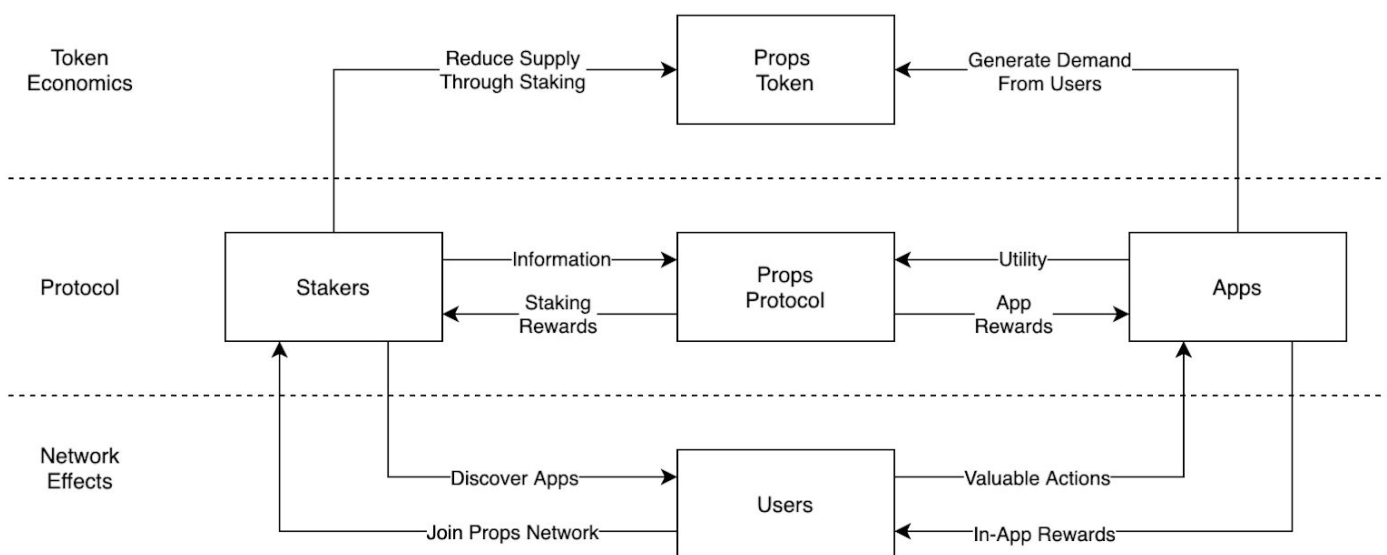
Token Economics

Reduce Supply Through Staking

Props Token

Generate Demand From Users

Protocol

Stakers

Information

Staking Rewards

Props Protocol

Utility

App Rewards

Apps

Network Effects

Discover Apps

Users

Valuable Actions

Join Props Network

In-App Rewards